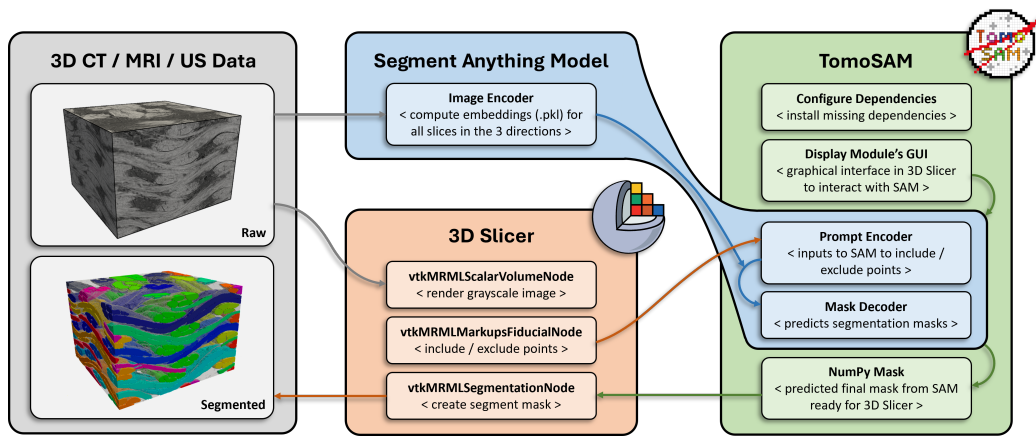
3D CT / MRI / US Data

Raw

Segmented

Segment Anything Model

Image Encoder
< compute embeddings (.pkl) for all slices in the 3 directions >

3D Slicer

vtkMRMLScalarVolumeNode
< render grayscale image >

vtkMRMLMarkupsFiducialNode
< include / exclude points >

vtkMRMLSegmentationNode
< create segment mask >

TomoSAM

Configure Dependencies
< install missing dependencies >

Display Module's GUI
< graphical interface in 3D Slicer to interact with SAM >

Prompt Encoder
< inputs to SAM to include / exclude points >

Mask Decoder
< predicts segmentation masks >

NumPy Mask
< predicted final mask from SAM ready for 3D Slicer >

Tomo SAM